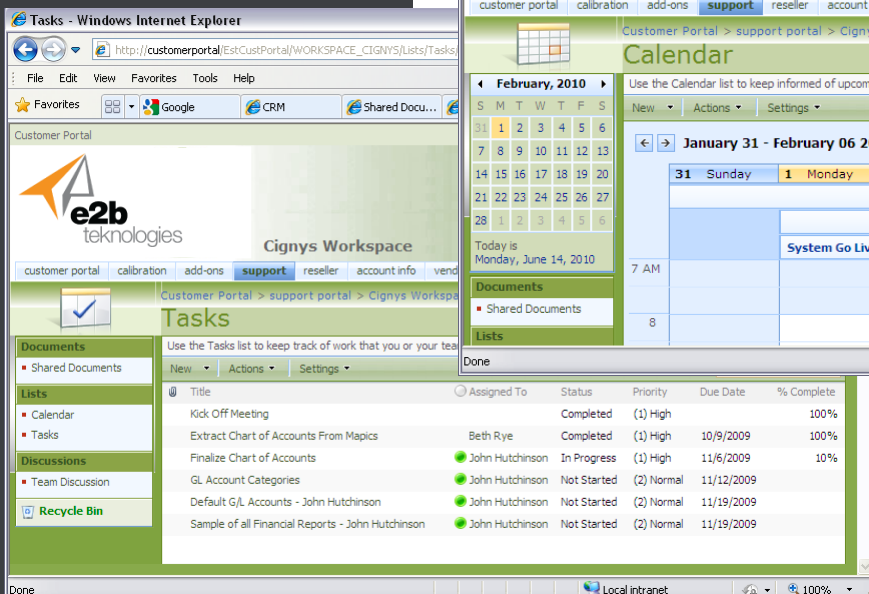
Tasks - Windows Internet Explorer

http://customerportal/EstCustPortal/WORKSPACE_CIGNYS/Lists/Tasks/

File Edit View Favorites Tools Help

Favorites Google CRM Shared Docu...

Customer Portal

e2b teknologies

Cignys Workspace

customer portal calibration add-ons support reseller account info vend

Customer Portal > support portal > Cignys Workspa

Tasks

Use the Tasks list to keep track of work that you or your tea

New ▾ Actions ▾ Settings ▾

Documents
Shared Documents

Lists
Calendar
Tasks

Discussions
Team Discussion

Recycle Bin

| Title | Assigned To | Status | Priority | Due Date | % Complete |
|---|---|---|---|---|---|
| Kick Off Meeting | | Completed | (1) High | | 100% |
| Extract Chart of Accounts From Mapics | Beth Rye | Completed | (1) High | 10/9/2009 | 100% |
| Finalize Chart of Accounts | John Hutchinson | In Progress | (1) High | 11/6/2009 | 10% |
| GL Account Categories | John Hutchinson | Not Started | (2) Normal | 11/12/2009 | |
| Default G/L Accounts - John Hutchinson | John Hutchinson | Not Started | (2) Normal | 11/19/2009 | |
| Sample of all Financial Reports - John Hutchinson | John Hutchinson | Not Started | (2) Normal | 11/19/2009 | |

Done

Local intranet

100%

customer portal calibration add-ons support reseller account

Customer Portal > support portal > Cign

Calendar

Use the Calendar list to keep informed of upco

February, 2010

| S | M | T | W | T | F | S |
|---|---|---|---|---|---|---|
| 31 | 1 | 2 | 3 | 4 | 5 | 6 |
| 7 | 8 | 9 | 10 | 11 | 12 | 13 |
| 14 | 15 | 16 | 17 | 18 | 19 | 20 |
| 21 | 22 | 23 | 24 | 25 | 26 | 27 |
| 28 | 1 | 2 | 3 | 4 | 5 | 6 |

Today is Monday, June 14, 2010

New ▾ Actions ▾ Settings ▾

January 31 - February 06 2

31 Sunday 1 Monday

System Go Liv

7 AM

8

Documents
Shared Documents

Lists

Done